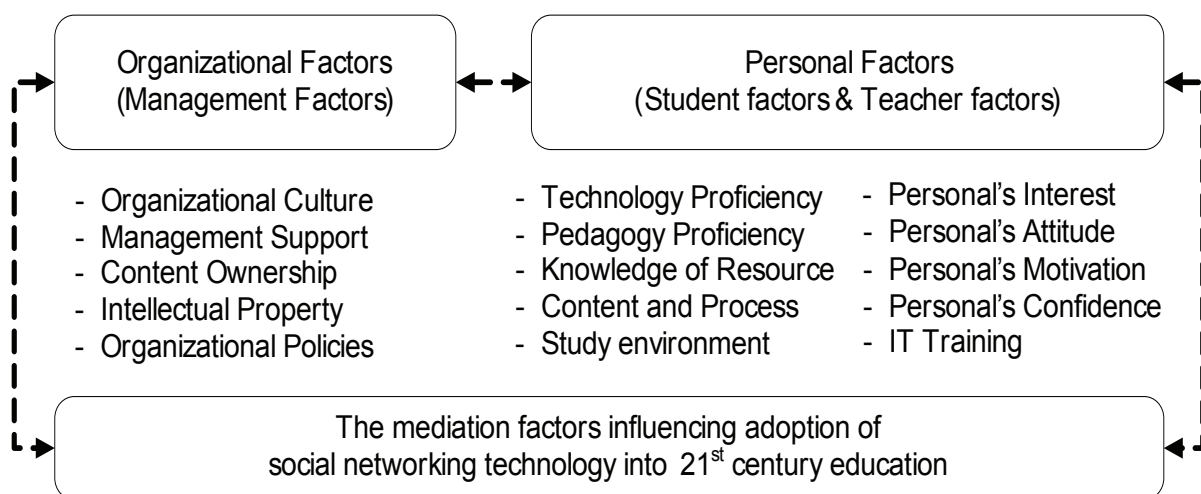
Organizational Factors
(Management Factors)

Personal Factors
(Student factors & Teacher factors)

- Organizational Culture
- Management Support
- Content Ownership
- Intellectual Property
- Organizational Policies

- Technology Proficiency
- Pedagogy Proficiency
- Knowledge of Resource
- Content and Process
- Study environment

- Personal's Interest
- Personal's Attitude
- Personal's Motivation
- Personal's Confidence
- IT Training

The mediation factors influencing adoption of social networking technology into 21$^{st}$ century education